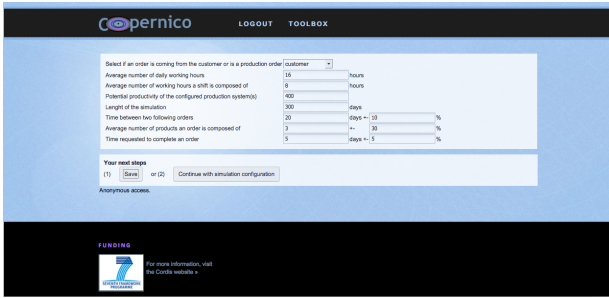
copernico LOGOUT TOOLBOX

| | | | | |
|---|---|---|---|---|
| Select if an order is coming from the customer or is a production order | customer | | | |
| Average number of daily working hours | 16 | hours | | |
| Average number of working hours a shift is composed of | 8 | hours | | |
| Potential productivity of the configured production system(s) | 400 | | | |
| Lenght of the simulation | 300 | days | | |
| Time between two following orders | 20 | days +- | 10 | % |
| Average number of products an order is composed of | 3 | +- | 30 | % |
| Time requested to complete an order | 5 | days +- | 5 | % |

Your next steps
(1) Save or (2) Continue with simulation configuration

Anonymous access.

FUNDING

SEVENTH FRAMEWORK PROGRAMME

For more information, visit the Cordis website »